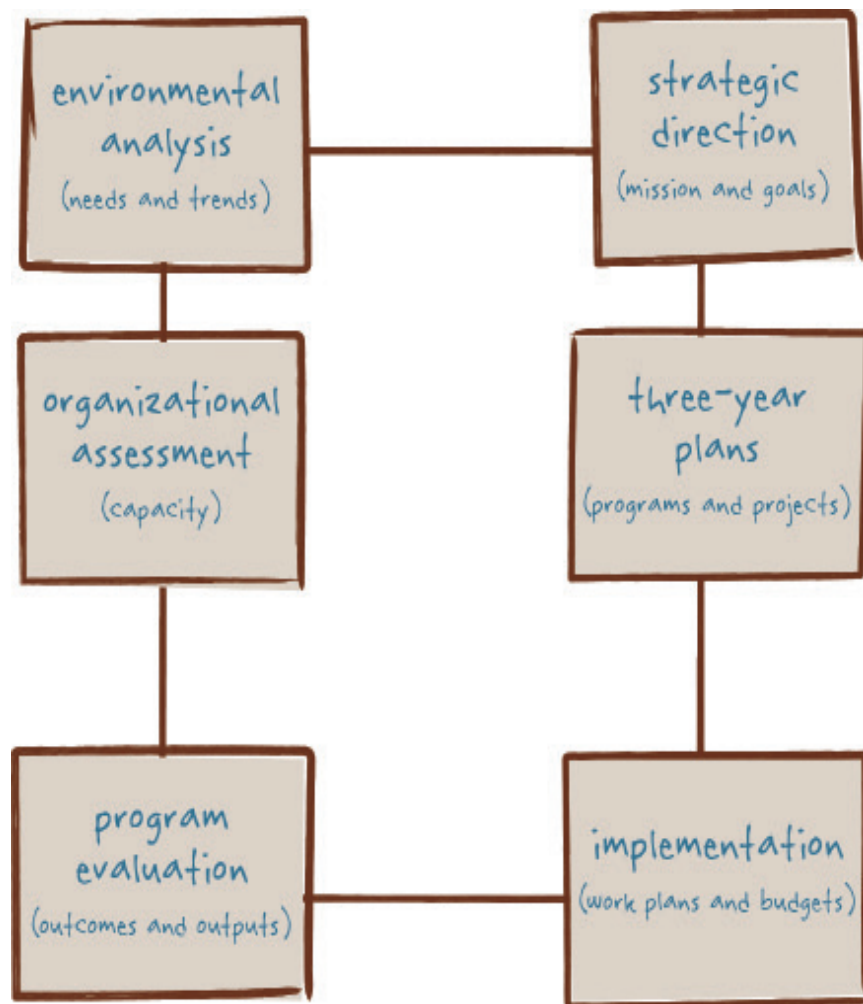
environmental analysis
(needs and trends)

strategic direction
(mission and goals)

organizational assessment
(capacity)

three-year plans
(programs and projects)

program evaluation
(outcomes and outputs)

implementation
(work plans and budgets)